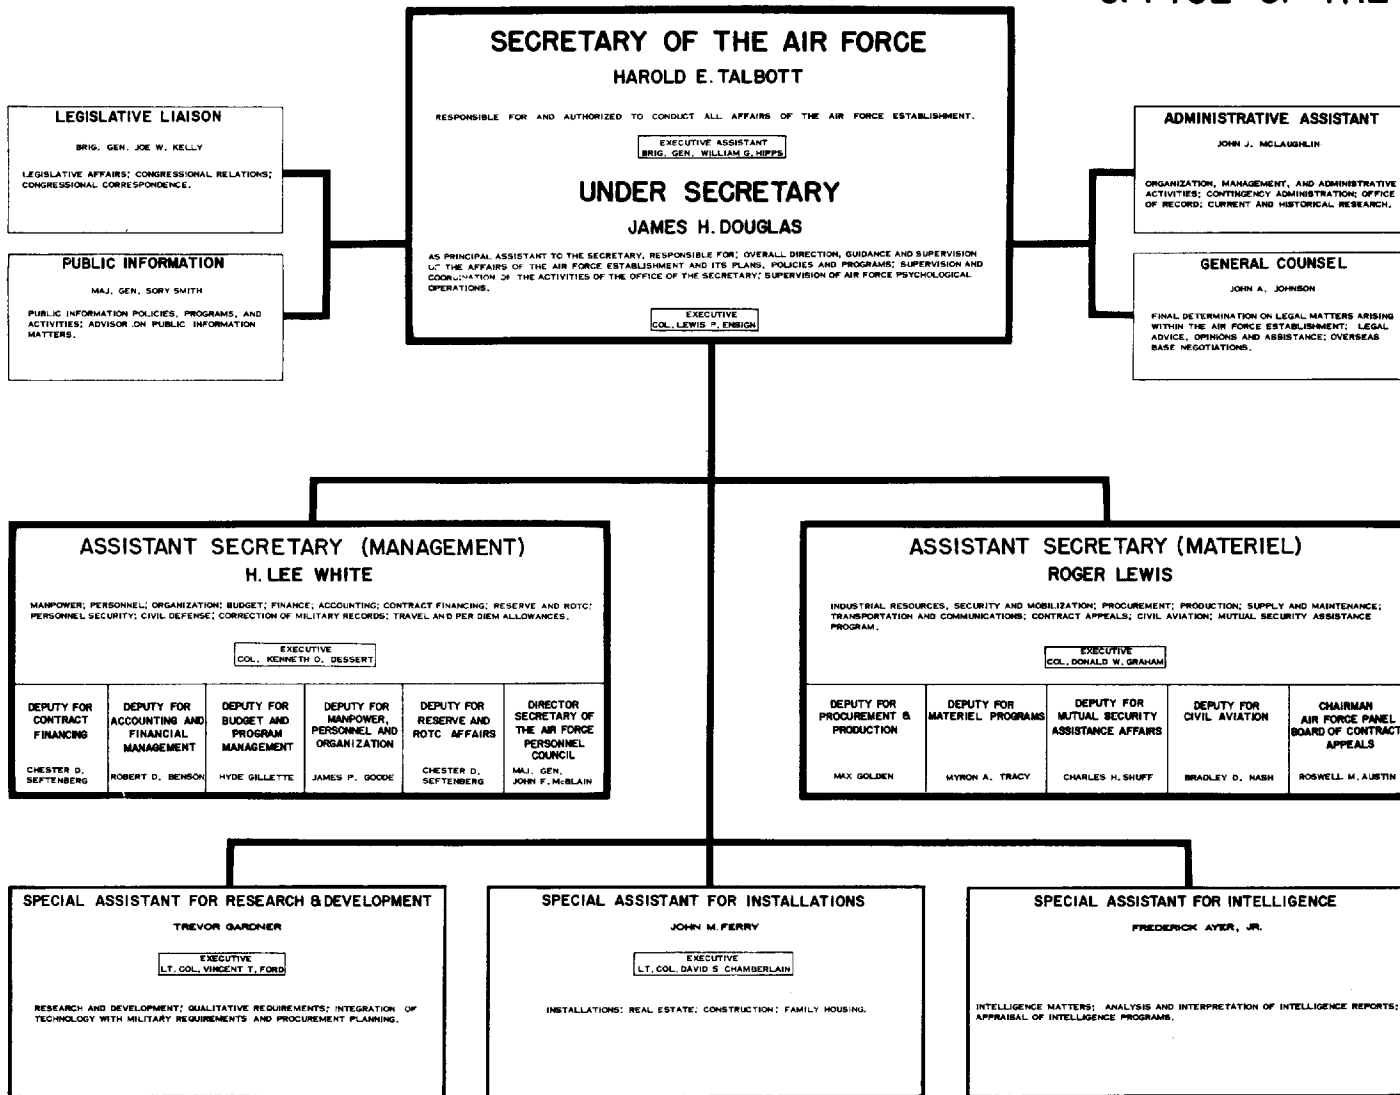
SECRETARY OF THE AIR FORCE
HAROLD E. TALBOTT

RESPONSIBLE FOR AND AUTHORIZED TO CONDUCT ALL AFFAIRS OF THE AIR FORCE ESTABLISHMENT.

EXECUTIVE ASSISTANT
BRIG. GEN. WILLIAM G. HIPPS

UNDER SECRETARY
JAMES H. DOUGLAS

AS PRINCIPAL ASSISTANT TO THE SECRETARY, RESPONSIBLE FOR; OVERALL DIRECTION, GUIDANCE AND SUPERVISION OF THE AFFAIRS OF THE AIR FORCE ESTABLISHMENT AND ITS PLANS, POLICIES AND PROGRAMS; SUPERVISION AND COORDINATION OF THE ACTIVITIES OF THE OFFICE OF THE SECRETARY; SUPERVISION OF AIR FORCE PSYCHOLOGICAL OPERATIONS.

EXECUTIVE
COL. LEWIS P. ENSIGN

LEGISLATIVE LIAISON
BRIG. GEN. JOE W. KELLY
LEGISLATIVE AFFAIRS; CONGRESSIONAL RELATIONS; CONGRESSIONAL CORRESPONDENCE.

PUBLIC INFORMATION
MAJ. GEN. SORY SMITH
PUBLIC INFORMATION POLICIES, PROGRAMS, AND ACTIVITIES; ADVISOR ON PUBLIC INFORMATION MATTERS.

ADMINISTRATIVE ASSISTANT
JOHN J. MCLAUGHLIN
ORGANIZATION, MANAGEMENT, AND ADMINISTRATIVE ACTIVITIES; CONTINGENCY ADMINISTRATION; OFFICE OF RECORD; CURRENT AND HISTORICAL RESEARCH.

GENERAL COUNSEL
JOHN A. JOHNSON
FINAL DETERMINATION ON LEGAL MATTERS ARISING WITHIN THE AIR FORCE ESTABLISHMENT; LEGAL ADVICE, OPINIONS AND ASSISTANCE; OVERSEAS BASE NEGOTIATIONS.

ASSISTANT SECRETARY (MANAGEMENT)
H. LEE WHITE
MANPOWER; PERSONNEL; ORGANIZATION; BUDGET; FINANCE; ACCOUNTING; CONTRACT FINANCING; RESERVE AND ROTC; PERSONNEL SECURITY; CIVIL DEFENSE; CORRECTION OF MILITARY RECORDS; TRAVEL AND PER DIEM ALLOWANCES.
EXECUTIVE
COL. KENNETH O. DESSERT

| DEPUTY FOR CONTRACT FINANCING | DEPUTY FOR ACCOUNTING AND FINANCIAL MANAGEMENT | DEPUTY FOR BUDGET AND PROGRAM MANAGEMENT | DEPUTY FOR MANPOWER, PERSONNEL AND ORGANIZATION | DEPUTY FOR RESERVE AND ROTC AFFAIRS | DIRECTOR SECRETARY OF THE AIR FORCE PERSONNEL COUNCIL |
|---|---|---|---|---|---|
| CHESTER D. SEFTENBERG | ROBERT D. BENSON | HYDE GILLETTE | JAMES P. GOODE | CHESTER D. SEFTENBERG | MAJ. GEN. JOHN F. McBLAIN |

ASSISTANT SECRETARY (MATERIEL)
ROGER LEWIS
INDUSTRIAL RESOURCES, SECURITY AND MOBILIZATION; PROCUREMENT; PRODUCTION; SUPPLY AND MAINTENANCE; TRANSPORTATION AND COMMUNICATIONS; CONTRACT APPEALS; CIVIL AVIATION; MUTUAL SECURITY ASSISTANCE PROGRAM.
EXECUTIVE
COL. DONALD W. GRAHAM

| DEPUTY FOR PROCUREMENT & PRODUCTION | DEPUTY FOR MATERIEL PROGRAMS | DEPUTY FOR MUTUAL SECURITY ASSISTANCE AFFAIRS | DEPUTY FOR CIVIL AVIATION | CHAIRMAN AIR FORCE PANEL BOARD OF CONTRACT APPEALS |
|---|---|---|---|---|
| MAX GOLDEN | MYRON A. TRACY | CHARLES H. SHUFF | BRADLEY D. NASH | ROSWELL M. AUSTIN |

SPECIAL ASSISTANT FOR RESEARCH & DEVELOPMENT
TREVOR GARDNER
EXECUTIVE
LT. COL. VINCENT T. FORD
RESEARCH AND DEVELOPMENT; QUALITATIVE REQUIREMENTS; INTEGRATION OF TECHNOLOGY WITH MILITARY REQUIREMENTS AND PROCUREMENT PLANNING.

SPECIAL ASSISTANT FOR INSTALLATIONS
JOHN M. FERRY
EXECUTIVE
LT. COL. DAVID S CHAMBERLAIN
INSTALLATIONS; REAL ESTATE; CONSTRUCTION; FAMILY HOUSING.

SPECIAL ASSISTANT FOR INTELLIGENCE
FREDERICK AYER, JR.
INTELLIGENCE MATTERS; ANALYSIS AND INTERPRETATION OF INTELLIGENCE REPORTS; APPRAISAL OF INTELLIGENCE PROGRAMS.